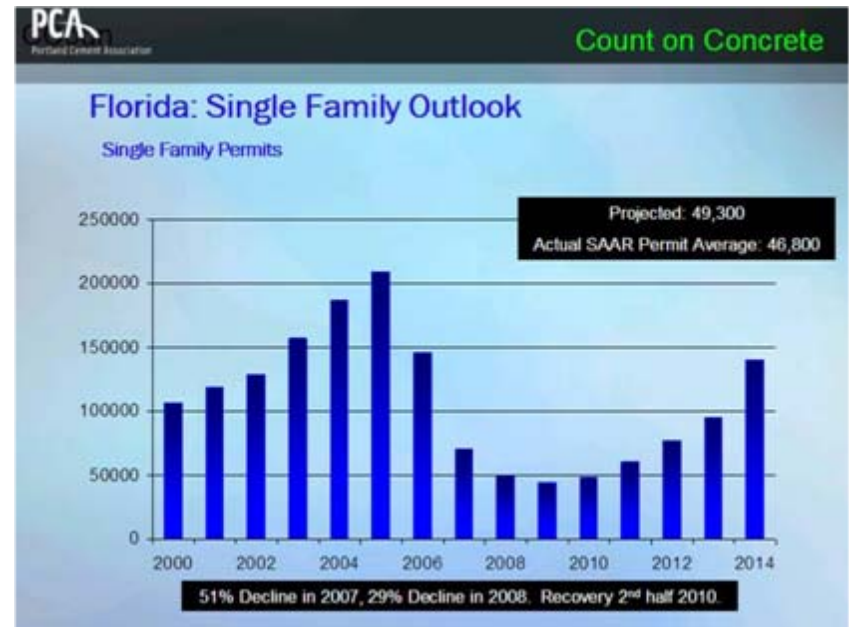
PCA
Portland Cement Association

Count on Concrete

Florida: Single Family Outlook

Single Family Permits

Projected: 49,300
Actual SAAR Permit Average: 46,800

250000
200000
150000
100000
50000
0

2000
2002
2004
2006
2008
2010
2012
2014

51% Decline in 2007, 29% Decline in 2008. Recovery 2$^{nd}$ half 2010.